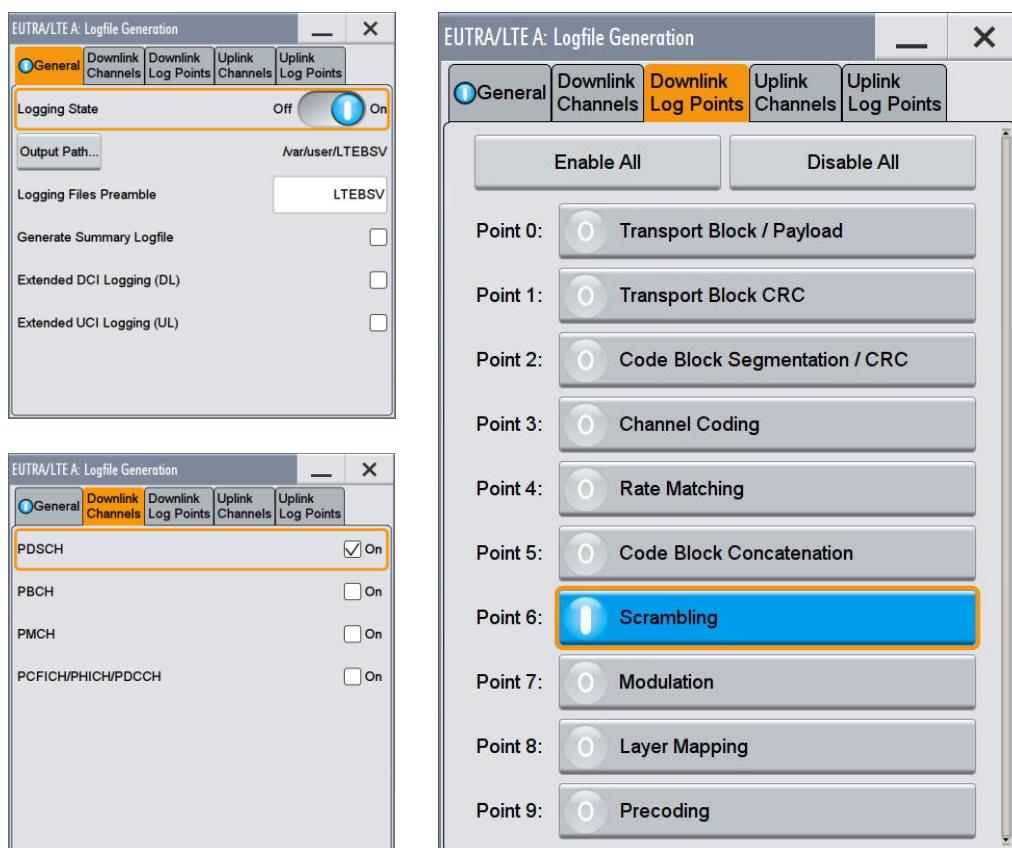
EUTRA/LTE A: Logfile Generation

General | Downlink Channels | Downlink Log Points | Uplink Channels | Uplink Log Points

Logging State Off On

Output Path... /var/user/LTEBSV

Logging Files Preamble LTEBSV

Generate Summary Logfile

Extended DCI Logging (DL)

Extended UCI Logging (UL)

EUTRA/LTE A: Logfile Generation

General | Downlink Channels | Downlink Log Points | Uplink Channels | Uplink Log Points

PDSCH On

PBCH On

PMCH On

PCFICH/PHICH/PDCCH On

EUTRA/LTE A: Logfile Generation

General | Downlink Channels | Downlink Log Points | Uplink Channels | Uplink Log Points

Enable All

Disable All

Point 0: Transport Block / Payload

Point 1: Transport Block CRC

Point 2: Code Block Segmentation / CRC

Point 3: Channel Coding

Point 4: Rate Matching

Point 5: Code Block Concatenation

Point 6: Scrambling

Point 7: Modulation

Point 8: Layer Mapping

Point 9: Precoding